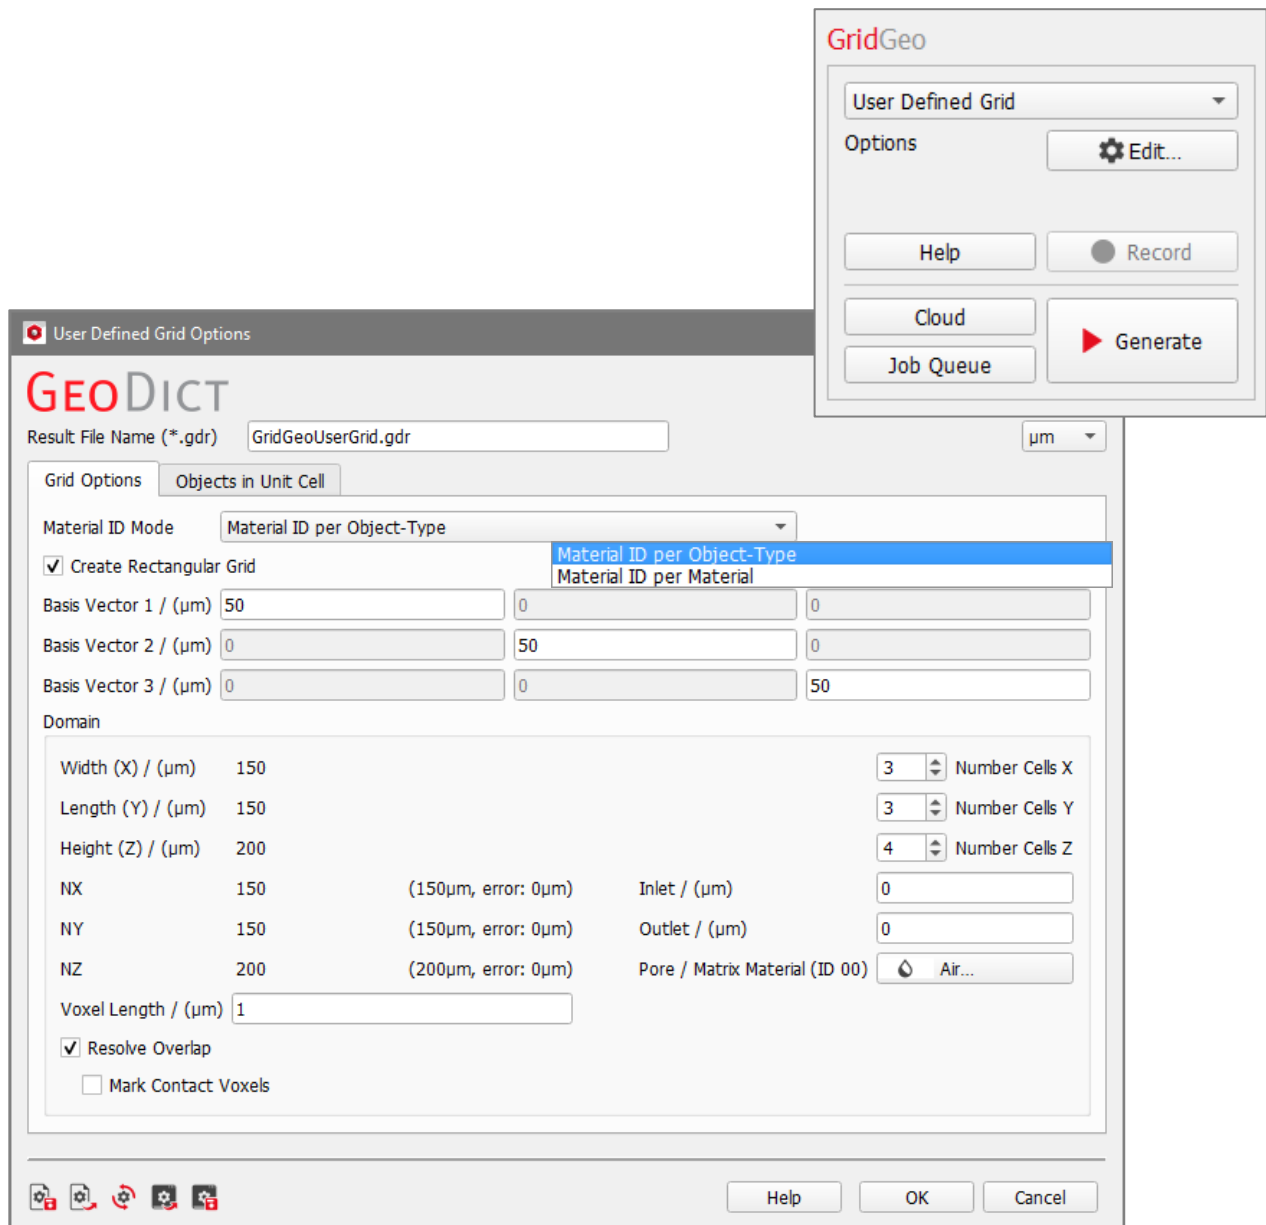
GridGeo

User Defined Grid

Options

Edit...

Help

Record

Cloud

Job Queue

Generate

User Defined Grid Options

GeoDict

Result File Name (*.gdr) GridGeoUserGrid.gdr

µm

Grid Options

Objects in Unit Cell

Material ID Mode Material ID per Object-Type

Material ID per Object-Type

Material ID per Material

Create Rectangular Grid

Basis Vector 1 / (µm) 50 0 0

Basis Vector 2 / (µm) 0 50 0

Basis Vector 3 / (µm) 0 0 50

Domain

Width (X) / (µm) 150

3 Number Cells X

Length (Y) / (µm) 150

3 Number Cells Y

Height (Z) / (µm) 200

4 Number Cells Z

NX 150 (150µm, error: 0µm) Inlet / (µm) 0

NY 150 (150µm, error: 0µm) Outlet / (µm) 0

NZ 200 (200µm, error: 0µm) Pore / Matrix Material (ID 00) Air...

Voxel Length / (µm) 1

Resolve Overlap

Mark Contact Voxels

Help

OK

Cancel